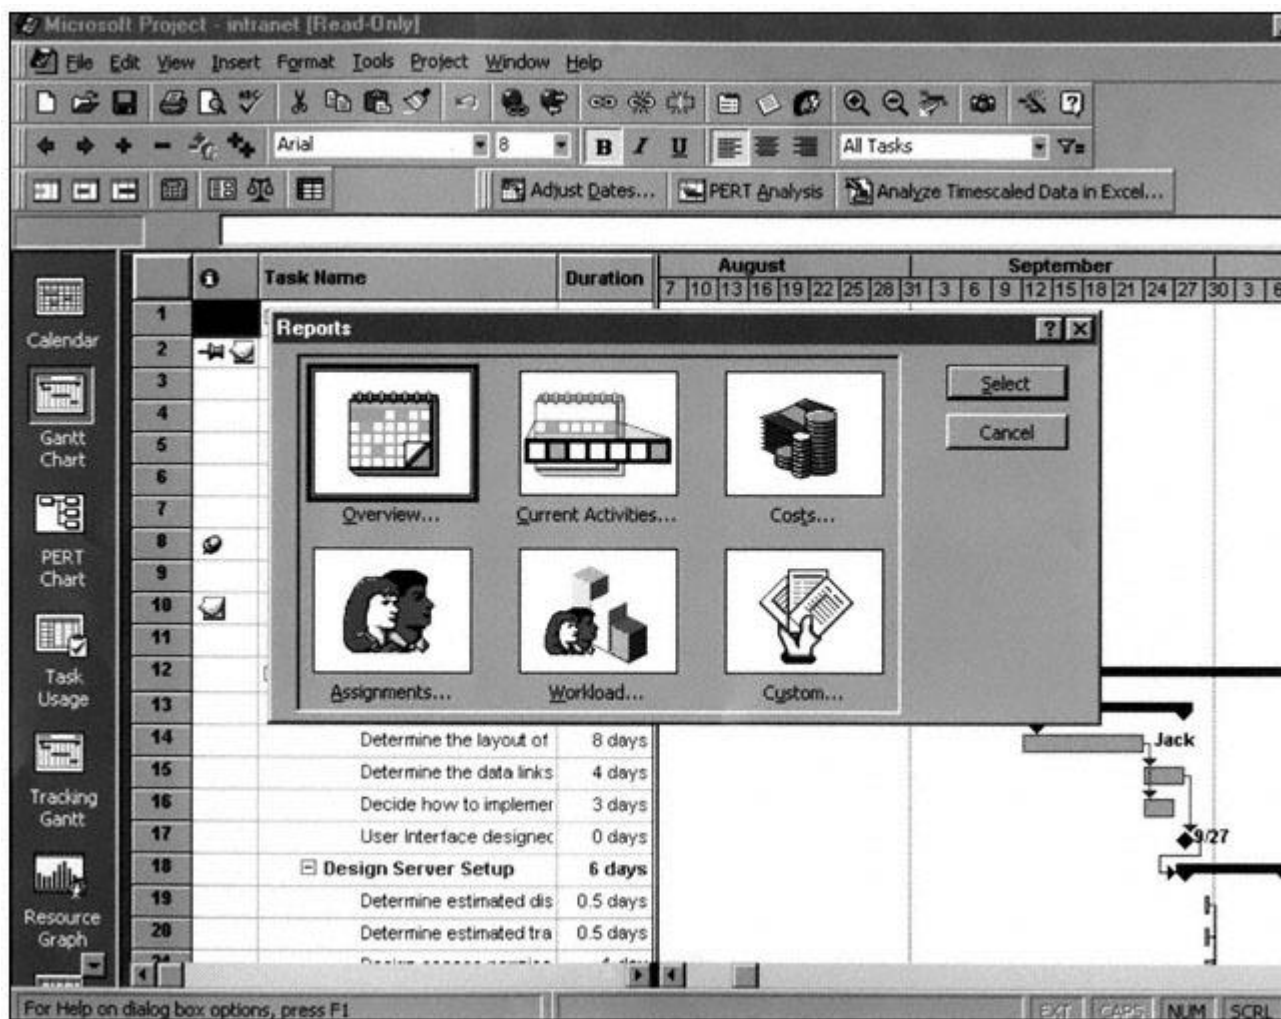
Microsoft Project - intranet [Read-Only]

File Edit View Insert Format Tools Project Window Help

Arial 8 B I U All Tasks

Adjust Dates... PERT Analysis Analyze Timescaled Data in Excel...

Calendar

Gantt Chart

PERT Chart

Task Usage

Tracking Gantt

Resource Graph

| | | Task Name | Duration |
|---|---|---|---|
| 1 | | | |
| 2 | | | |
| 3 | | | |
| 4 | | | |
| 5 | | | |
| 6 | | | |
| 7 | | | |
| 8 | | | |
| 9 | | | |
| 10 | | | |
| 11 | | | |
| 12 | | | |
| 13 | | | |
| 14 | | Determine the layout of | 8 days |
| 15 | | Determine the data links | 4 days |
| 16 | | Decide how to implemer | 3 days |
| 17 | | User Interface designec | 0 days |
| 18 | | Design Server Setup | 6 days |
| 19 | | Determine estimated dis | 0.5 days |
| 20 | | Determine estimated tra | 0.5 days |

August
7 10 13 16 19 22 25 28 31
September
3 6 9 12 15 18 21 24 27 30 3 6

Jack
9/27

Reports

Overview...
Current Activities...
Costs...
Assignments...
Workload...
Custom...

Select
Cancel

For Help on dialog box options, press F1

EXT CAPS NUM SCRL